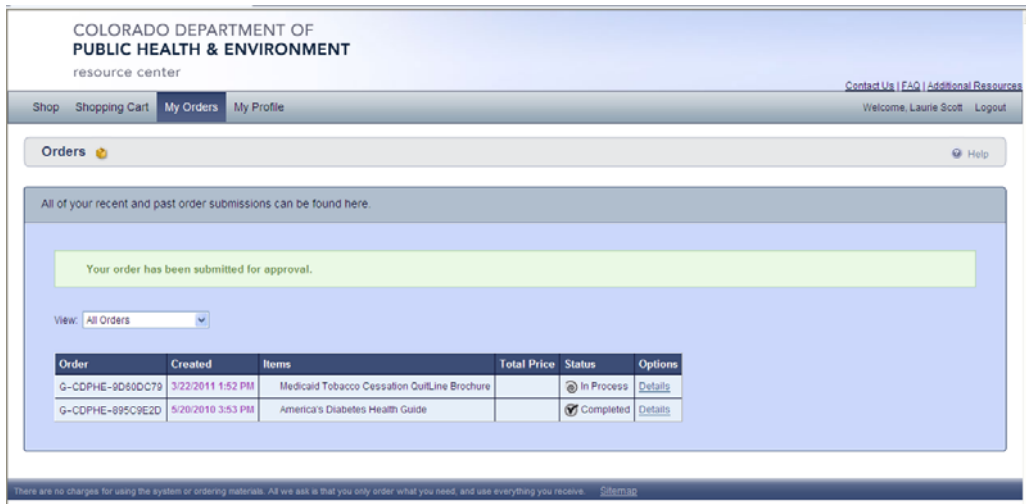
COLORADO DEPARTMENT OF
PUBLIC HEALTH & ENVIRONMENT
resource center

Contact Us | FAQ | Additional Resources

Shop Shopping Cart My Orders My Profile

Welcome, Laurie Scott Logout

Orders

Help

All of your recent and past order submissions can be found here.

Your order has been submitted for approval.

View: All Orders

| Order | Created | Items | Total Price | Status | Options |
|---|---|---|---|---|---|
| G-CDPHE-9D60DC79 | 3/22/2011 1:52 PM | Medicaid Tobacco Cessation QuitLine Brochure | | In Process | Details |
| G-CDPHE-895C9E2D | 5/20/2010 3:53 PM | America's Diabetes Health Guide | | Completed | Details |

There are no charges for using the system or ordering materials. All we ask is that you only order what you need, and use everything you receive. Sitemap